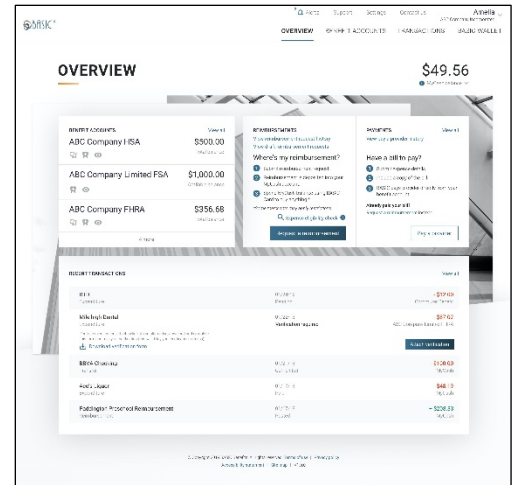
BASIC

Alerts Support Settings Contact us Amelia

OVERVIEW BENEFIT ACCOUNTS TRANSACTIONS BASIC WALLET

OVERVIEW

$49.56

BENEFIT ACCOUNTS View all

ABC Company HSA $500.00

ABC Company Limited FSA $1,000.00

ABC Company FHRA $356.68

REIMBURSEMENTS

Where's my reimbursement?

Request reimbursement

PAYMENTS View all

Have a bill to pay?

Already paid your bill?

Pay a provider

RECENT TRANSACTIONS View all

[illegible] -$120.00

Milo Inph Dental $57.62

Download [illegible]

Add information

BBW4 Checking -$120.00

Food Depot $48.10

Paddington Preschool Reimbursement + $238.20

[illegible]